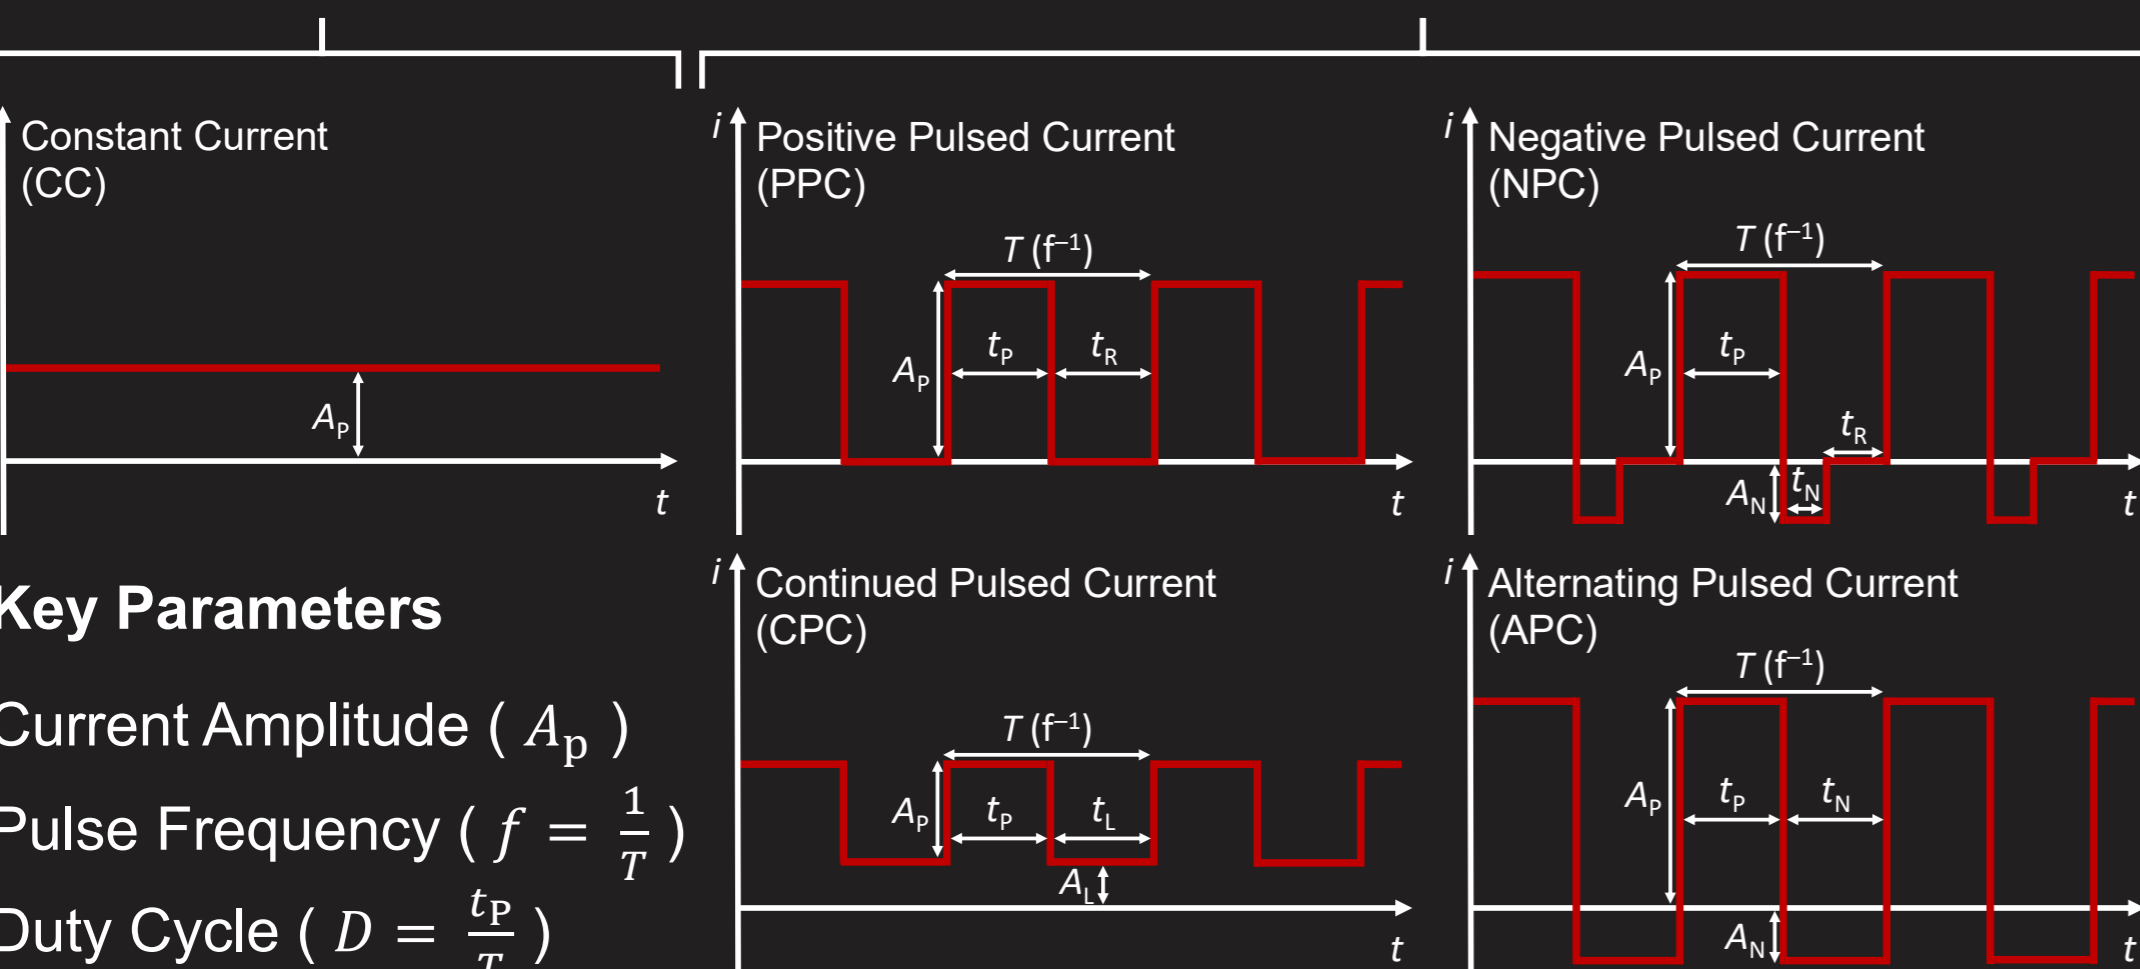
Constant Current (CC)

$A_P$

$t$

$i$

Positive Pulsed Current (PPC)

$T\ (f^{-1})$

$A_P$

$t_P$

$t_R$

$t$

$i$

Negative Pulsed Current (NPC)

$T\ (f^{-1})$

$A_P$

$t_P$

$t_R$

$A_N$

$t_N$

$t$

Key Parameters

Current Amplitude ( $A_P$ )

Pulse Frequency ( $f = \frac{1}{T}$ )

Duty Cycle ( $D = \frac{t_P}{T}$ )

$i$

Continued Pulsed Current (CPC)

$T\ (f^{-1})$

$A_P$

$t_P$

$t_L$

$A_L$

$t$

$i$

Alternating Pulsed Current (APC)

$T\ (f^{-1})$

$A_P$

$t_P$

$t_N$

$A_N$

$t$